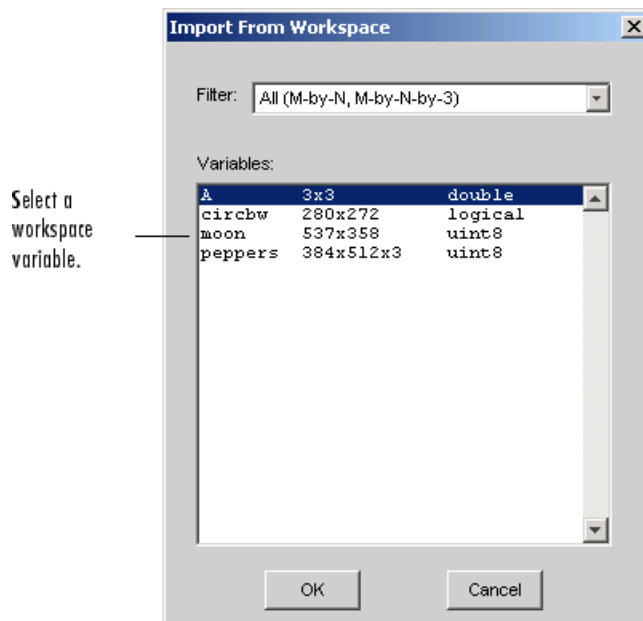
Import From Workspace

Filter: All (M-by-N, M-by-N-by-3)

Variables:

| | | |
|---|---|---|
| A | 3x3 | double |
| circbw | 280x272 | logical |
| moon | 537x358 | uint8 |
| peppers | 384x512x3 | uint8 |

Select a workspace variable.

OK

Cancel